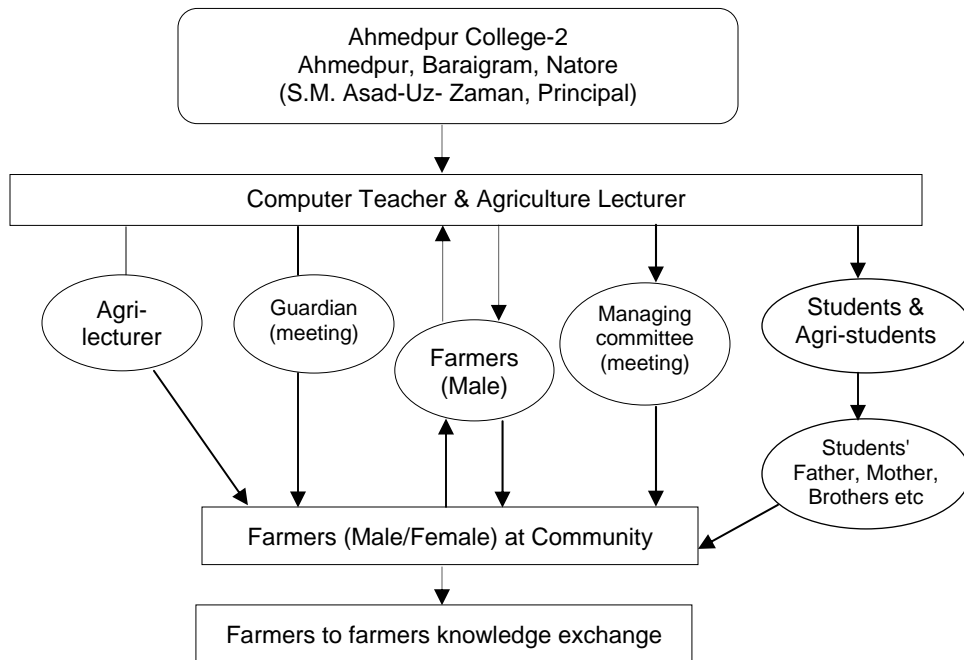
Ahmedpur College-2
Ahmedpur, Baraigram, Natore
(S.M. Asad-Uz- Zaman, Principal)

Computer Teacher & Agriculture Lecturer

Agri-lecturer

Guardian (meeting)

Farmers (Male)

Managing committee (meeting)

Students & Agri-students

Students' Father, Mother, Brothers etc

Farmers (Male/Female) at Community

Farmers to farmers knowledge exchange